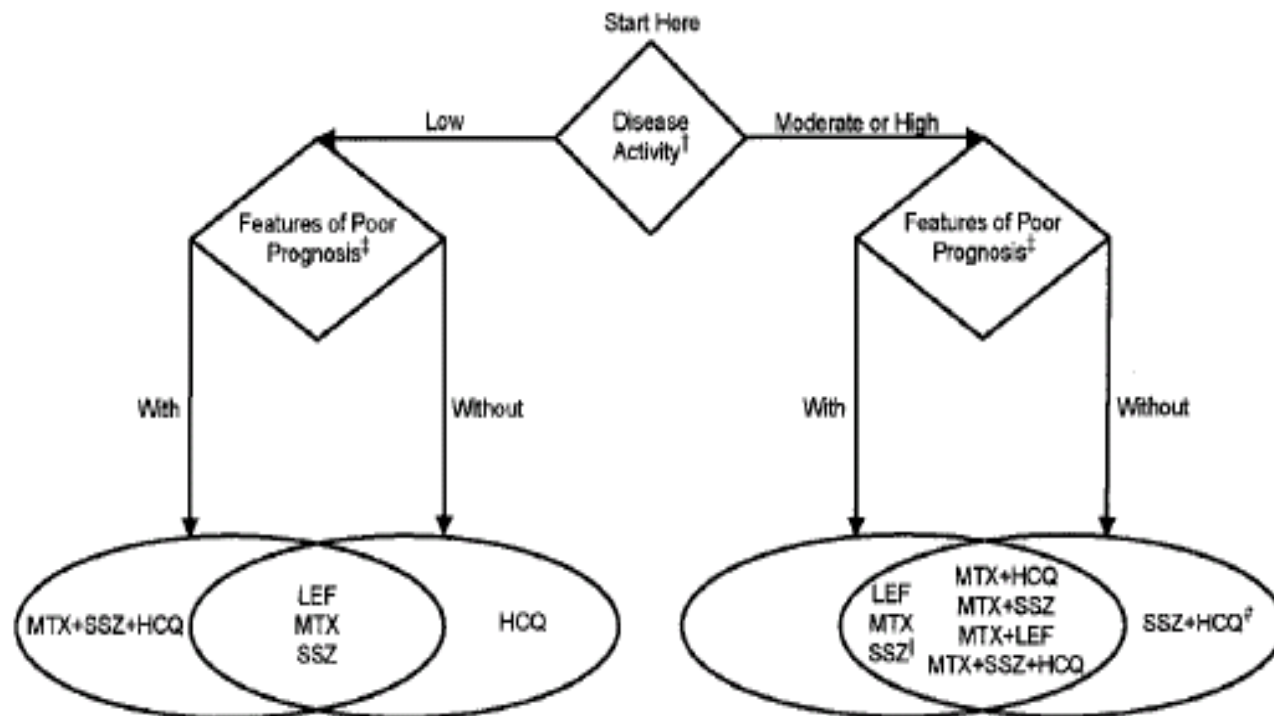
Start Here

Disease Activity$^{\dagger}$

Low

Moderate or High

Features of Poor Prognosis$^{\ddagger}$

Features of Poor Prognosis$^{\ddagger}$

With

Without

With

Without

MTX+SSZ+HCQ

LEF
MTX
SSZ

HCQ

LEF
MTX
SSZ$^{\S}$

MTX+HCQ
MTX+SSZ
MTX+LEF
MTX+SSZ+HCQ

SSZ+HCQ$^{\#}$